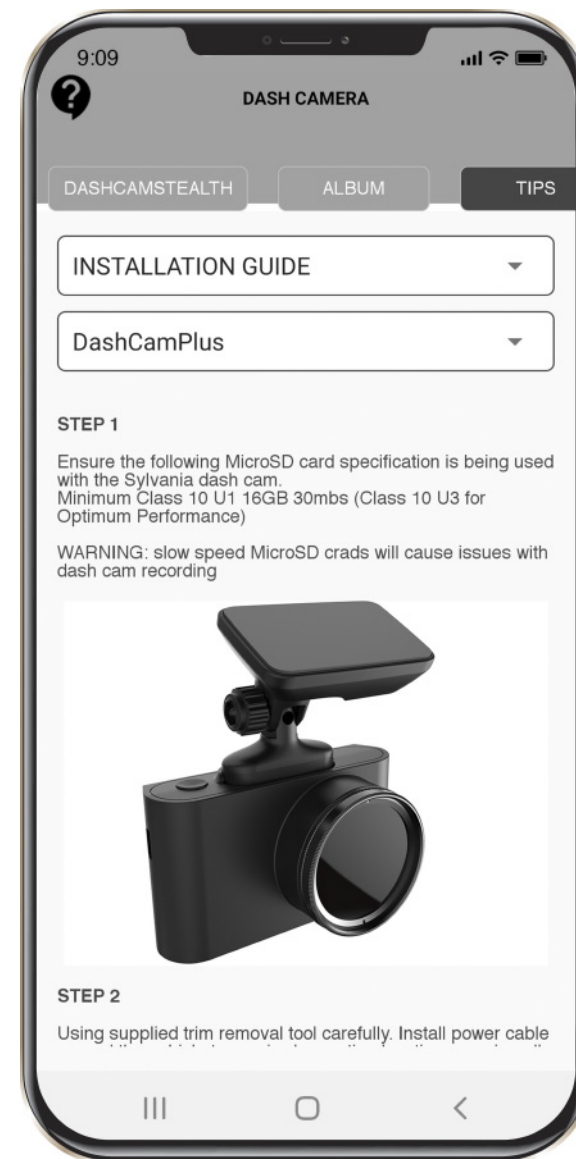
9:09

DASH CAMERA

DASHCAMSTEALTH

ALBUM

TIPS

INSTALLATION GUIDE

DashCamPlus

STEP 1

Ensure the following MicroSD card specification is being used with the Sylvania dash cam.
Minimum Class 10 U1 16GB 30mbs (Class 10 U3 for Optimum Performance)

WARNING: slow speed MicroSD crads will cause issues with dash cam recording

STEP 2

Using supplied trim removal tool carefully. Install power cable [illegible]